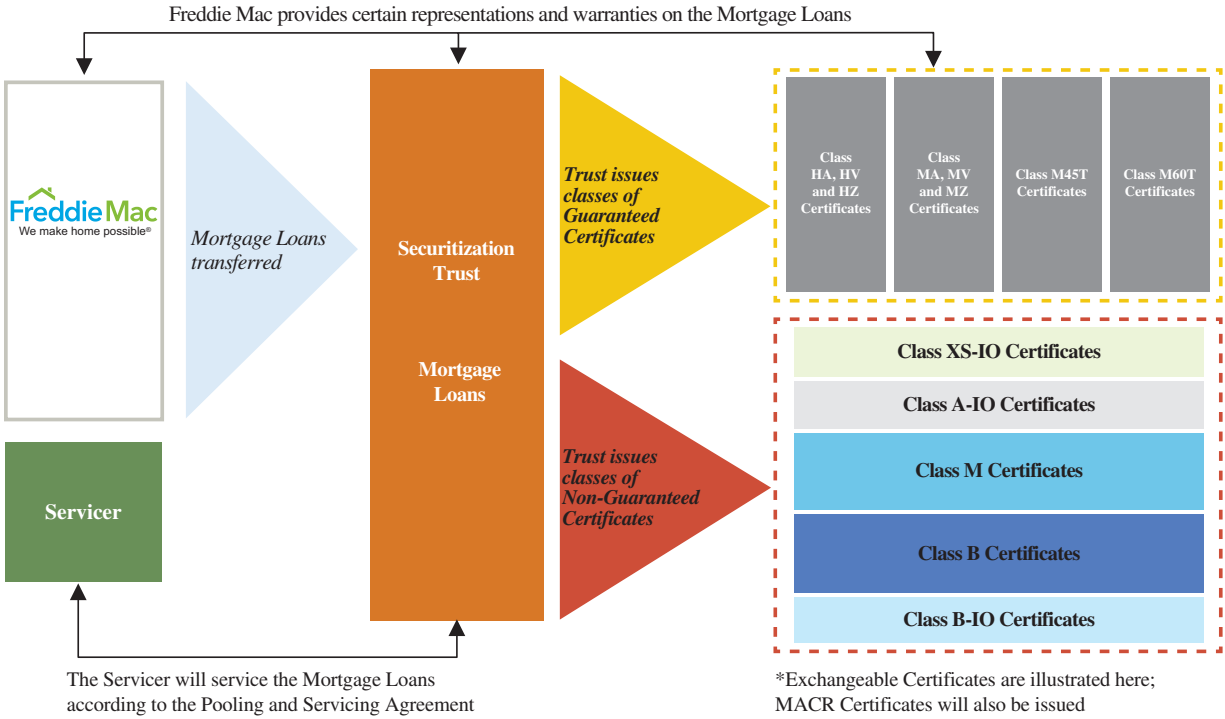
Freddie Mac provides certain representations and warranties on the Mortgage Loans

FreddieMac
We make home possible®

Mortgage Loans transferred

Securitization Trust

Mortgage Loans

Trust issues classes of Guaranteed Certificates

Class HA, HV and HZ Certificates

Class MA, MV and MZ Certificates

Class M45T Certificates

Class M60T Certificates

Trust issues classes of Non-Guaranteed Certificates

Class XS-IO Certificates

Class A-IO Certificates

Class M Certificates

Class B Certificates

Class B-IO Certificates

Servicer

The Servicer will service the Mortgage Loans according to the Pooling and Servicing Agreement

*Exchangeable Certificates are illustrated here; MACR Certificates will also be issued